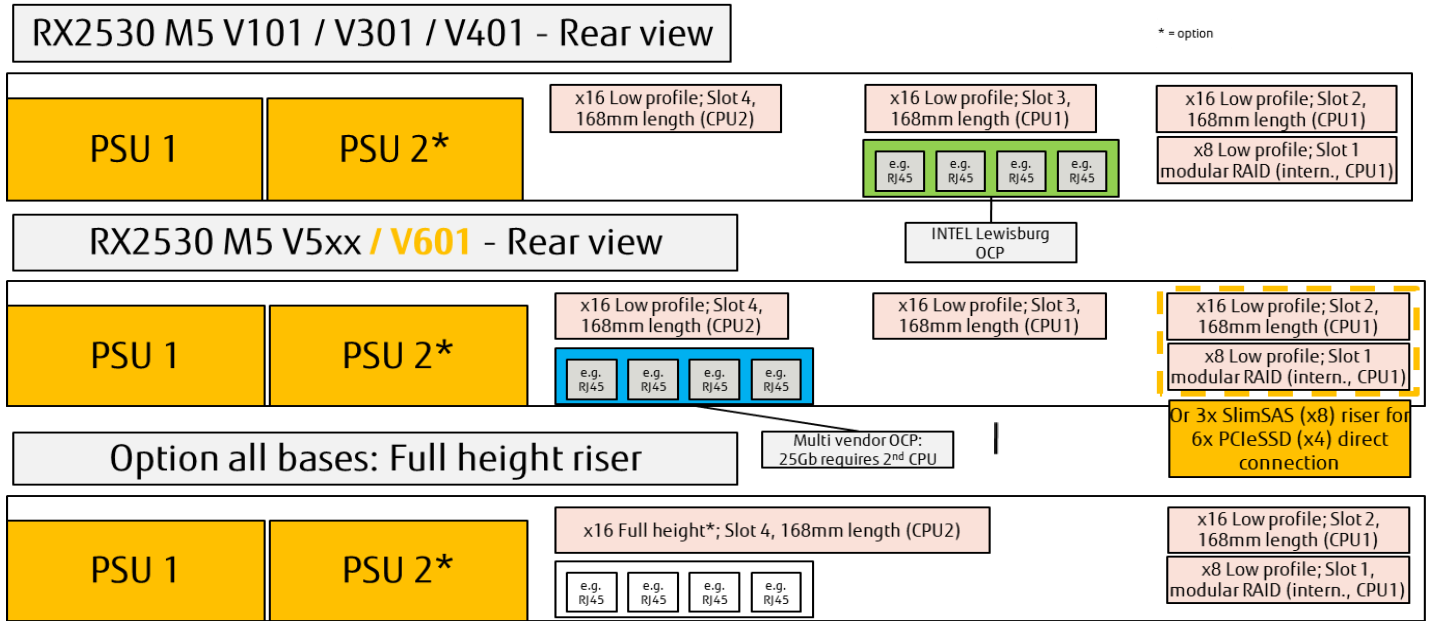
RX2530 M5 V101 / V301 / V401 - Rear view

* = option

PSU 1

PSU 2*

x16 Low profile; Slot 4, 168mm length (CPU2)

x16 Low profile; Slot 3, 168mm length (CPU1)

e.g. RJ45

e.g. RJ45

e.g. RJ45

e.g. RJ45

x16 Low profile; Slot 2, 168mm length (CPU1)

x8 Low profile; Slot 1 modular RAID (intern., CPU1)

INTEL Lewisburg OCP

RX2530 M5 V5xx / V601 - Rear view

PSU 1

PSU 2*

x16 Low profile; Slot 4, 168mm length (CPU2)

e.g. RJ45

e.g. RJ45

e.g. RJ45

e.g. RJ45

x16 Low profile; Slot 3, 168mm length (CPU1)

x16 Low profile; Slot 2, 168mm length (CPU1)

x8 Low profile; Slot 1 modular RAID (intern., CPU1)

Or 3x SlimSAS (x8) riser for 6x PCIeSSD (x4) direct connection

Multi vendor OCP: 25Gb requires 2nd CPU

Option all bases: Full height riser

PSU 1

PSU 2*

x16 Full height*; Slot 4, 168mm length (CPU2)

e.g. RJ45

e.g. RJ45

e.g. RJ45

e.g. RJ45

x16 Low profile; Slot 2, 168mm length (CPU1)

x8 Low profile; Slot 1, modular RAID (intern., CPU1)